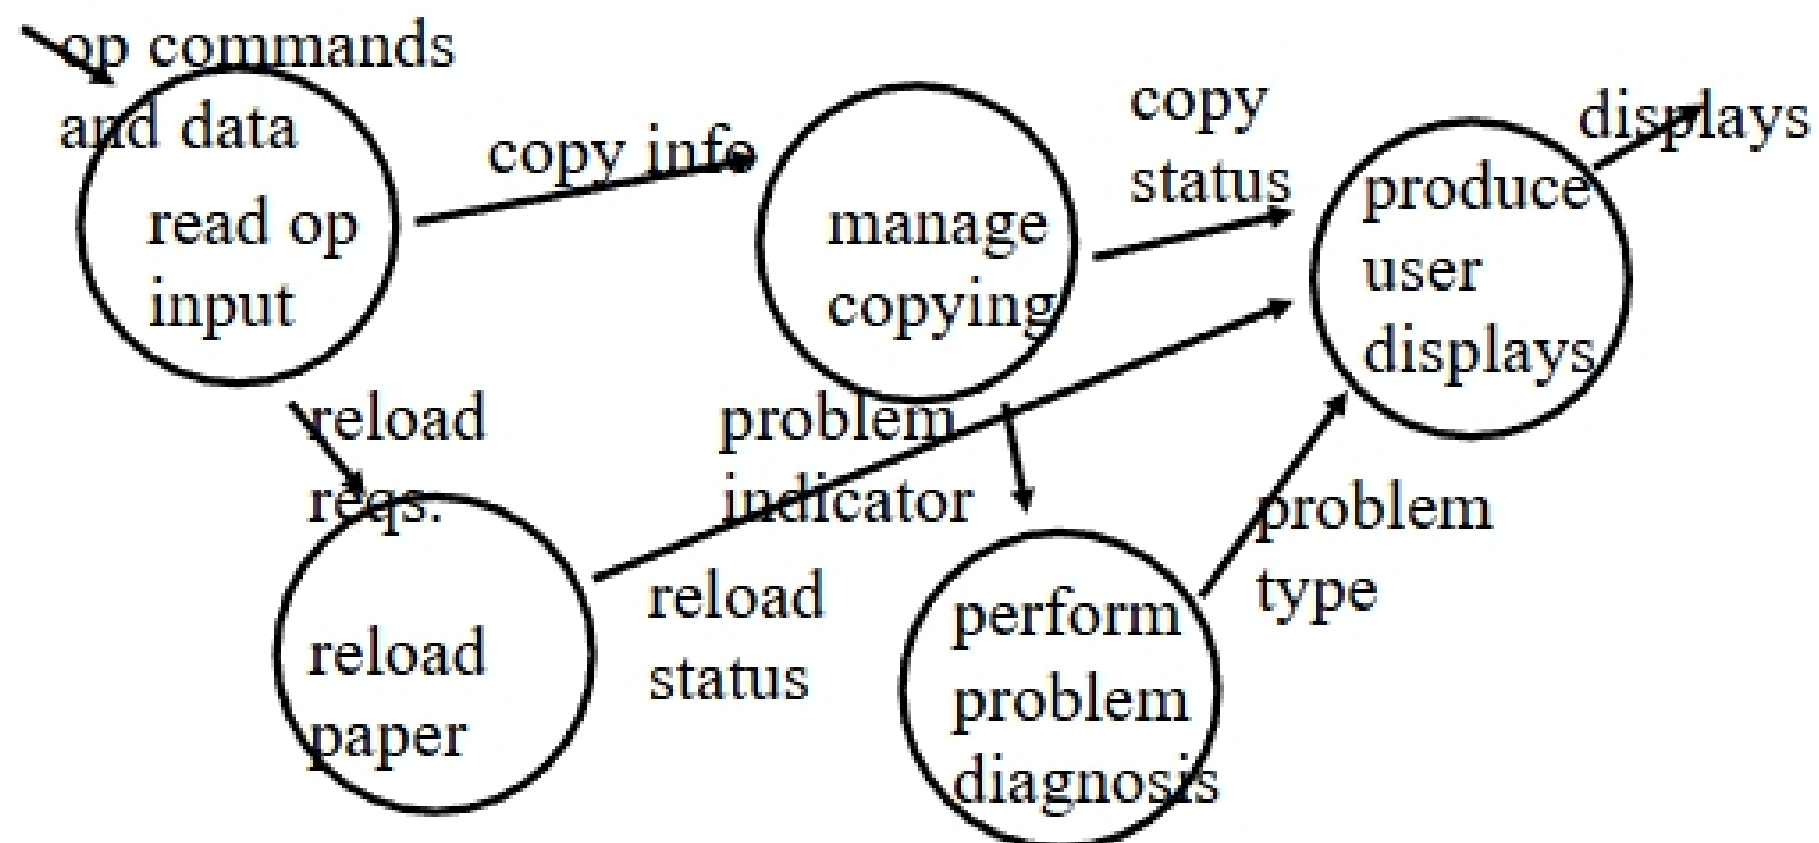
op commands and data

read op input

copy info

manage copying

copy status

produce user displays

displays

reload reqs.

problem indicator

reload paper

reload status

perform problem diagnosis

problem type